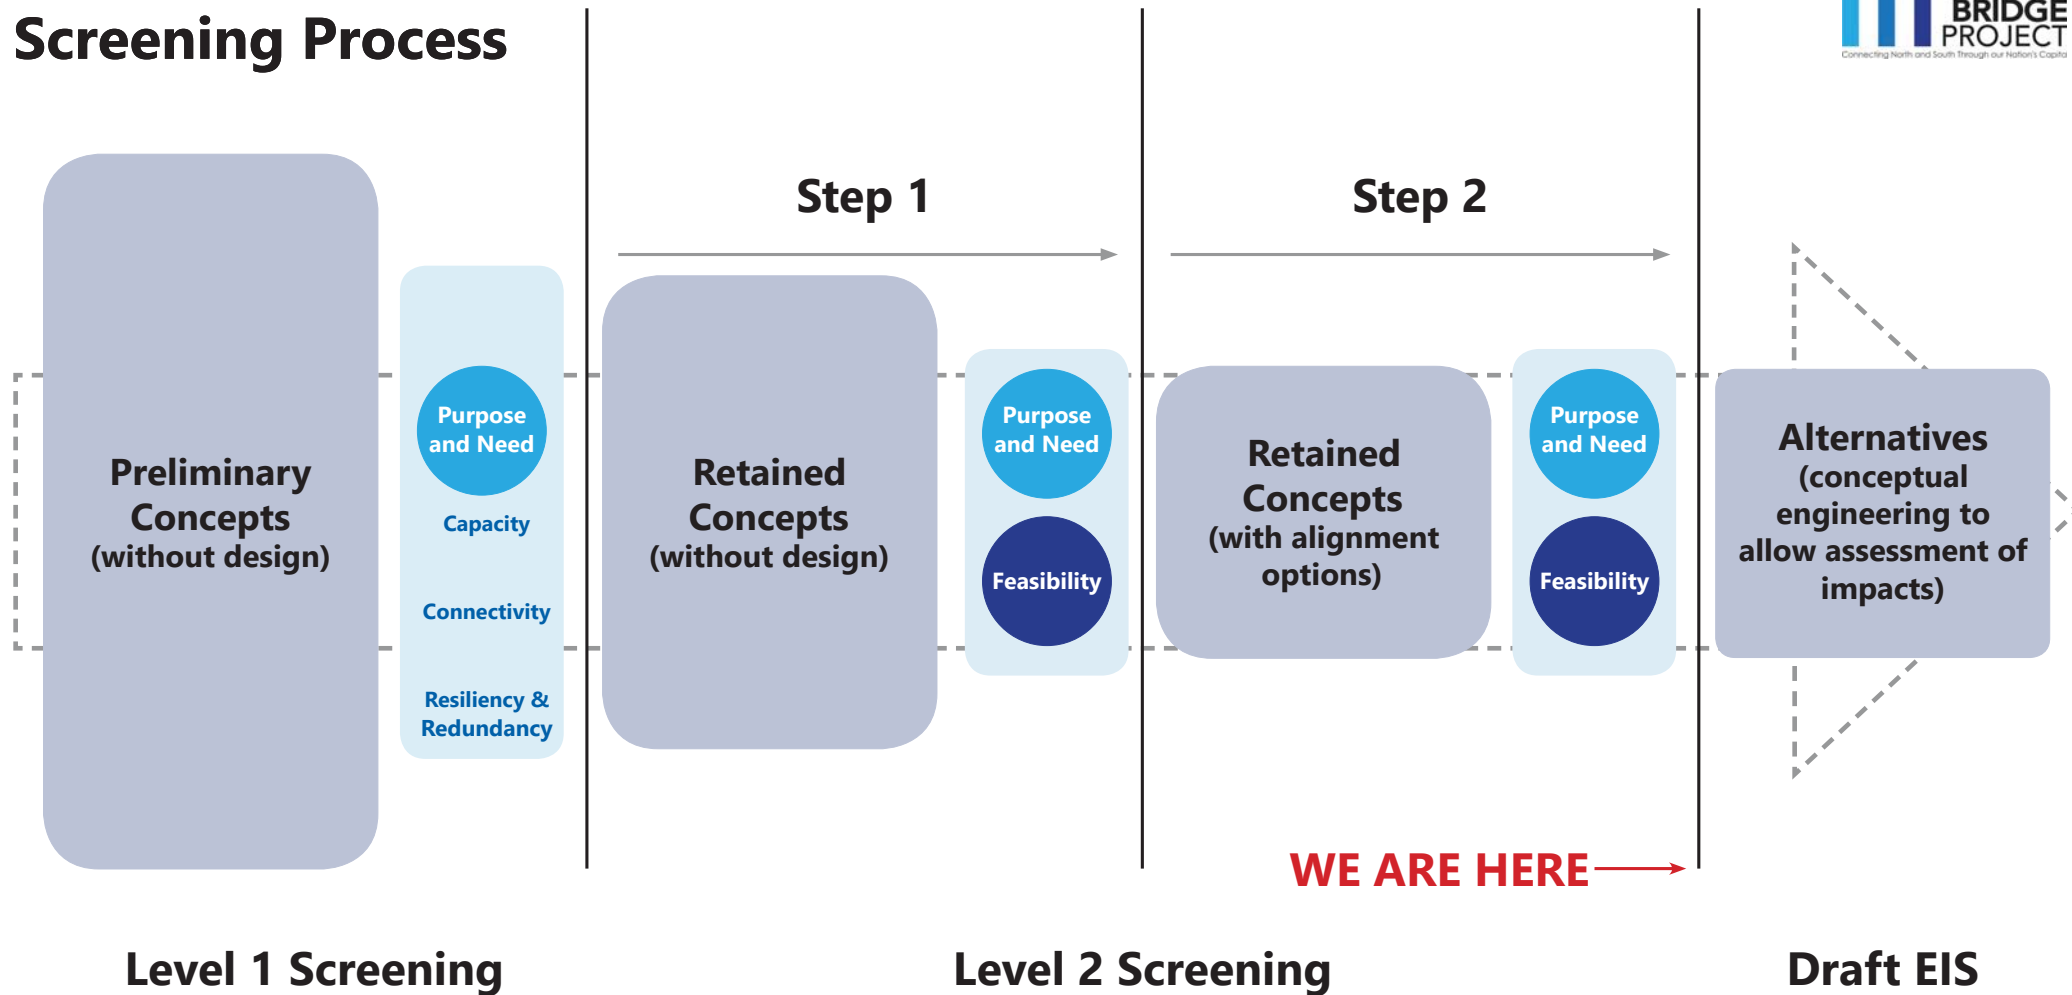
Screening Process

BRIDGE PROJECT
Connecting North and South Through our Nation's Capital

Preliminary Concepts (without design)

Purpose and Need
Capacity
Connectivity
Resiliency & Redundancy

Step 1

Retained Concepts (without design)

Purpose and Need
Feasibility

Step 2

Retained Concepts (with alignment options)

Purpose and Need
Feasibility

Alternatives (conceptual engineering to allow assessment of impacts)

WE ARE HERE

Level 1 Screening

Level 2 Screening

Draft EIS